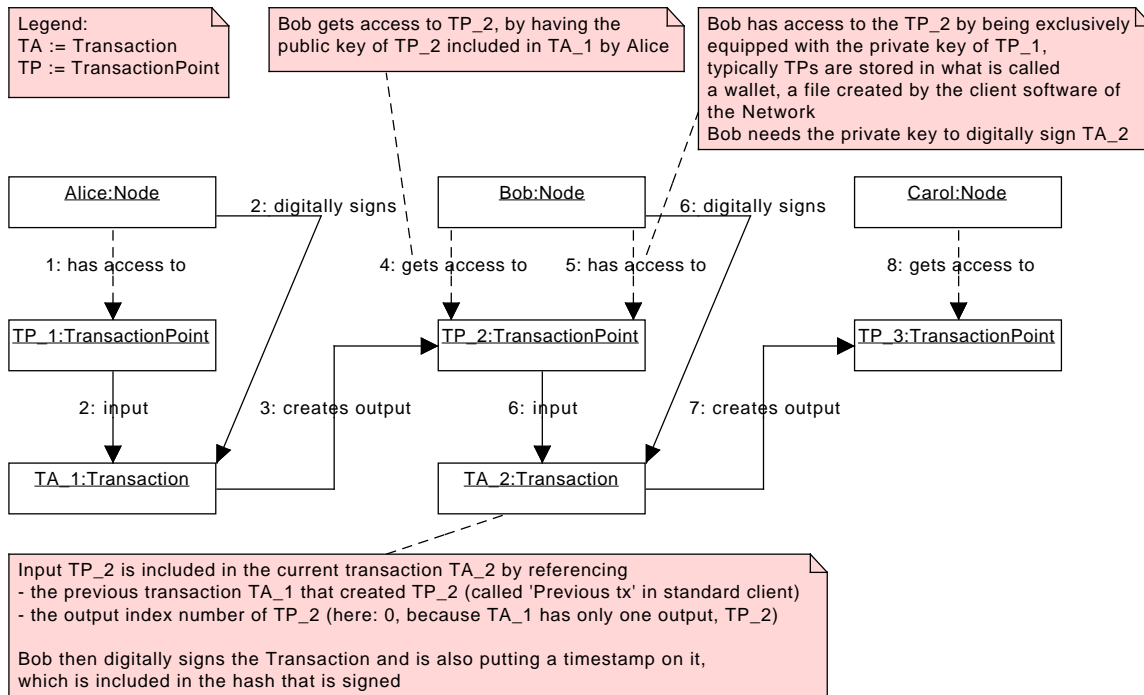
Legend:
TA := Transaction
TP := TransactionPoint

Bob gets access to TP_2, by having the public key of TP_2 included in TA_1 by Alice

Bob has access to the TP_2 by being exclusively equipped with the private key of TP_1, typically TPs are stored in what is called a wallet, a file created by the client software of the Network
Bob needs the private key to digitally sign TA_2

Alice:Node

2: digitally signs

Bob:Node

6: digitally signs

Carol:Node

1: has access to

4: gets access to

5: has access to

8: gets access to

TP_1:TransactionPoint

TP_2:TransactionPoint

TP_3:TransactionPoint

2: input

3: creates output

6: input

7: creates output

TA_1:Transaction

TA_2:Transaction

Input TP_2 is included in the current transaction TA_2 by referencing
- the previous transaction TA_1 that created TP_2 (called 'Previous tx' in standard client)
- the output index number of TP_2 (here: 0, because TA_1 has only one output, TP_2)

Bob then digitally signs the Transaction and is also putting a timestamp on it, which is included in the hash that is signed